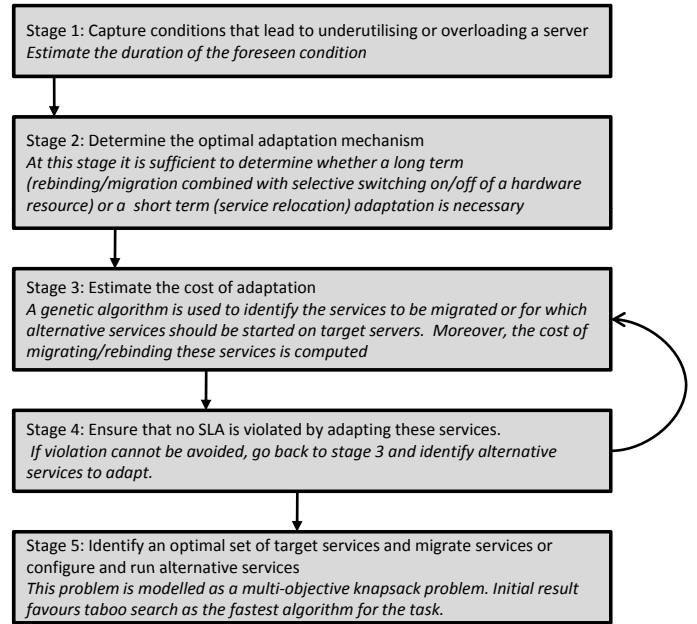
Stage 1: Capture conditions that lead to underutilising or overloading a server
Estimate the duration of the foreseen condition

Stage 2: Determine the optimal adaptation mechanism
At this stage it is sufficient to determine whether a long term (rebinding/migration combined with selective switching on/off of a hardware resource) or a short term (service relocation) adaptation is necessary

Stage 3: Estimate the cost of adaptation
A genetic algorithm is used to identify the services to be migrated or for which alternative services should be started on target servers. Moreover, the cost of migrating/rebinding these services is computed

Stage 4: Ensure that no SLA is violated by adapting these services.
If violation cannot be avoided, go back to stage 3 and identify alternative services to adapt.

Stage 5: Identify an optimal set of target services and migrate services or configure and run alternative services
This problem is modelled as a multi-objective knapsack problem. Initial result favours taboo search as the fastest algorithm for the task.